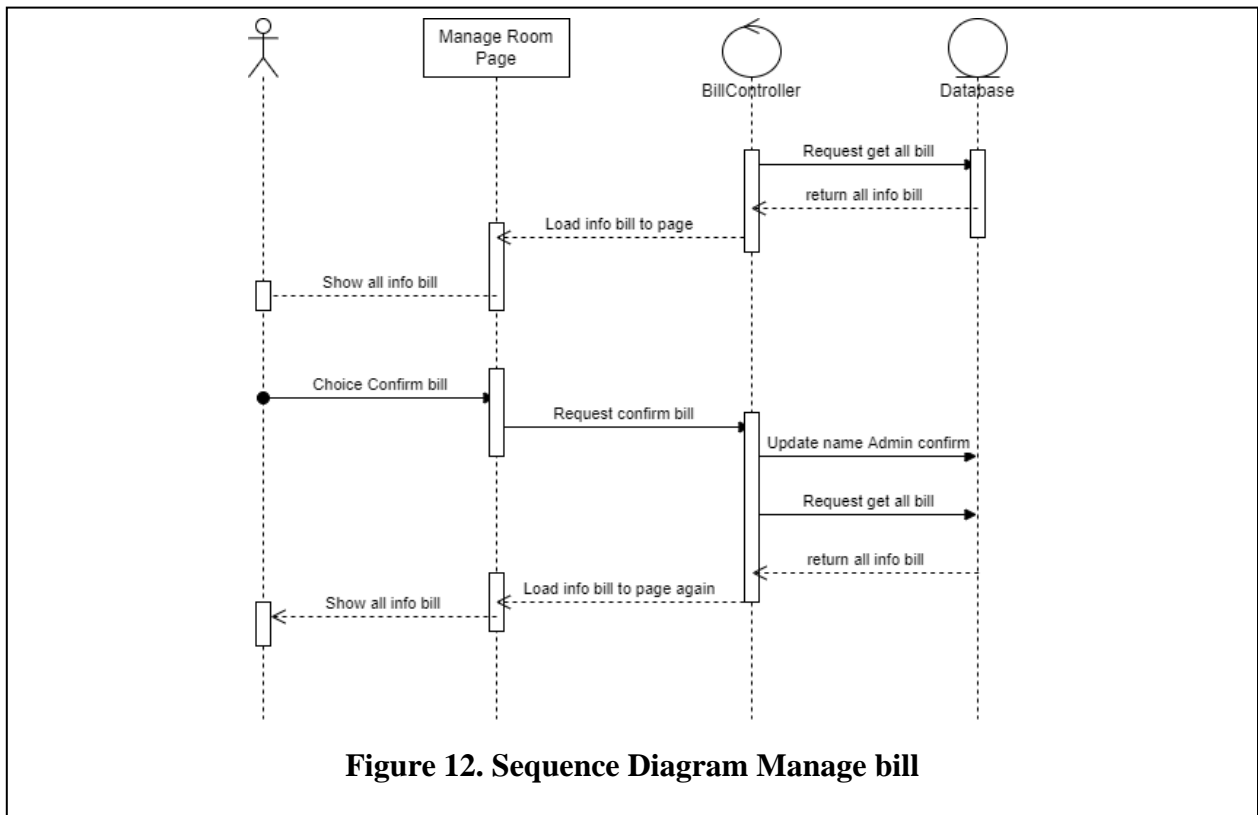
Manage Room Page

BillController

Database

Request get all bill

return all info bill

Load info bill to page

Show all info bill

Choice Confirm bill

Request confirm bill

Update name Admin confirm

Request get all bill

return all info bill

Load info bill to page again

Show all info bill

Figure 12. Sequence Diagram Manage bill